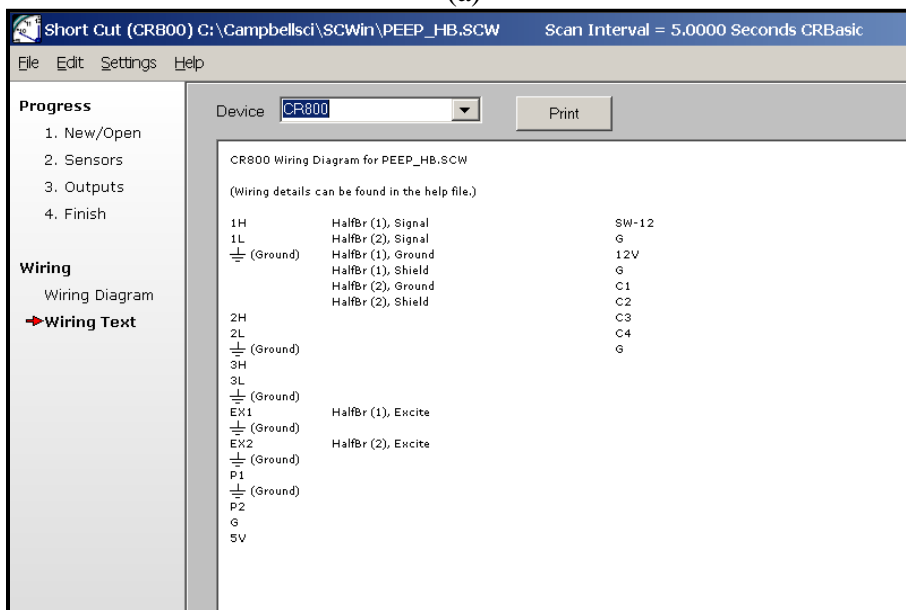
(a)

Short Cut (CR800) C:\Campbellsci\SCWin\PEEP_HB.SCW Scan Interval = 5.0000 Seconds CRBasic

File Edit Settings Help

Progress
1. New/Open
2. Sensors
3. Outputs
4. Finish

Wiring
Wiring Diagram
Wiring Text

Device CR800 Print

CR800 Wiring Diagram for PEEP_HB.SCW

(Wiring details can be found in the help file.)

| | | |
|---|---|---|
| 1H | HalfBr (1), Signal | SW-12 |
| 1L | HalfBr (2), Signal | G |
| ⏚ (Ground) | HalfBr (1), Ground | 12V |
| | HalfBr (1), Shield | G |
| | HalfBr (2), Ground | C1 |
| | HalfBr (2), Shield | C2 |
| 2H | | C3 |
| 2L | | C4 |
| ⏚ (Ground) | | G |
| 3H | | |
| 3L | | |
| ⏚ (Ground) | | |
| EX1 | HalfBr (1), Excite | |
| ⏚ (Ground) | | |
| EX2 | HalfBr (2), Excite | |
| ⏚ (Ground) | | |
| P1 | | |
| ⏚ (Ground) | | |
| P2 | | |
| G | | |
| 5V | | |